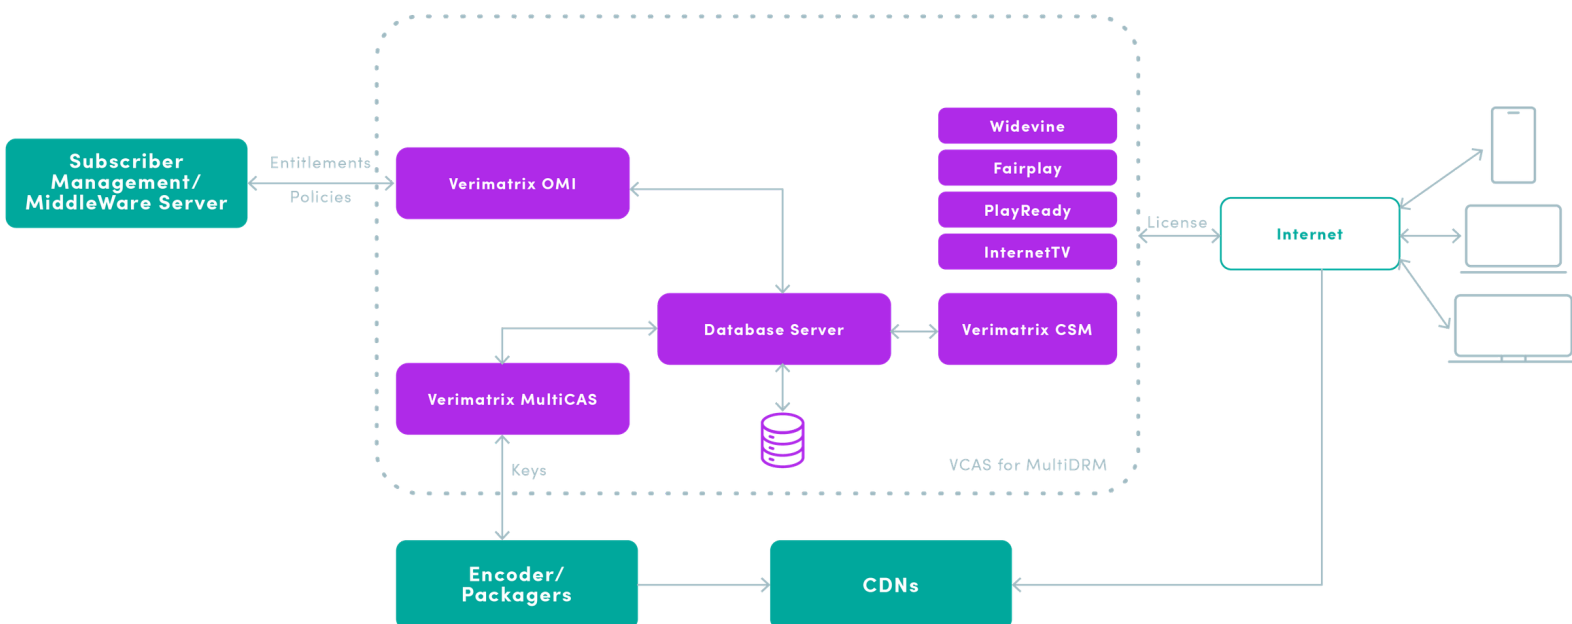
Subscriber Management/ MiddleWare Server

Entitlements

Policies

Verimatrix OMI

Widevine

Fairplay

PlayReady

InternetTV

License

Internet

Database Server

Verimatrix CSM

Verimatrix MultiCAS

Keys

VCAS for MultiDRM

Encoder/ Packagers

CDNs